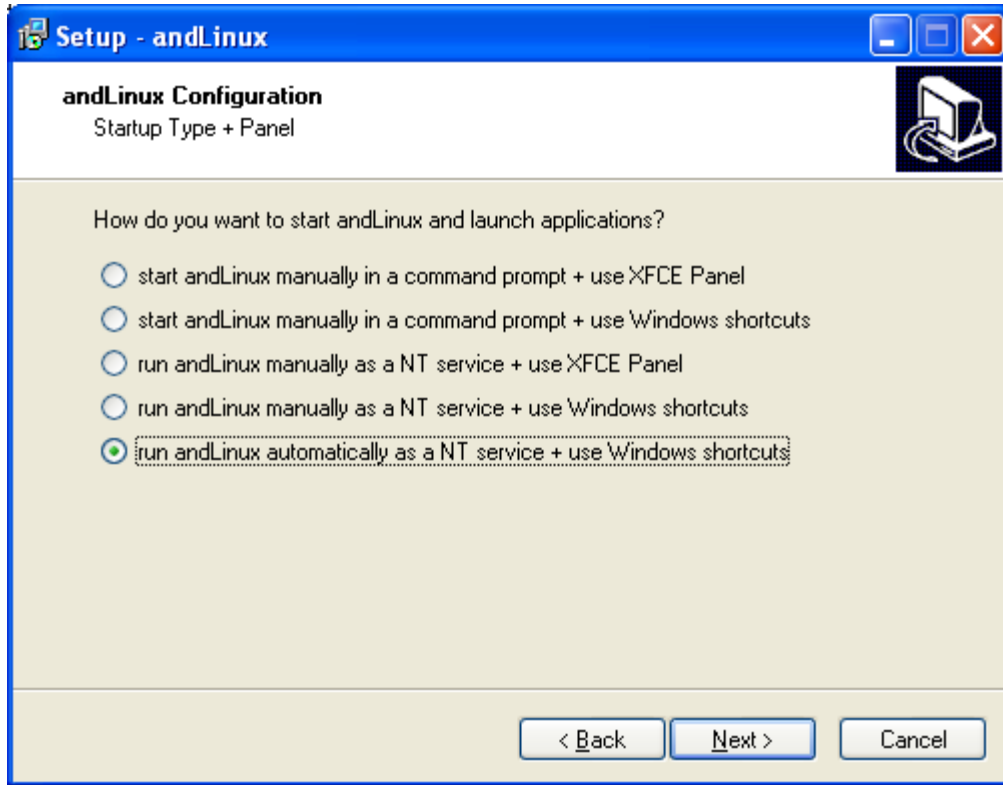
Setup - andLinux

andLinux Configuration
Startup Type + Panel

How do you want to start andLinux and launch applications?

start andLinux manually in a command prompt + use XFCE Panel
start andLinux manually in a command prompt + use Windows shortcuts
run andLinux manually as a NT service + use XFCE Panel
run andLinux manually as a NT service + use Windows shortcuts
run andLinux automatically as a NT service + use Windows shortcuts

< Back
Next >
Cancel